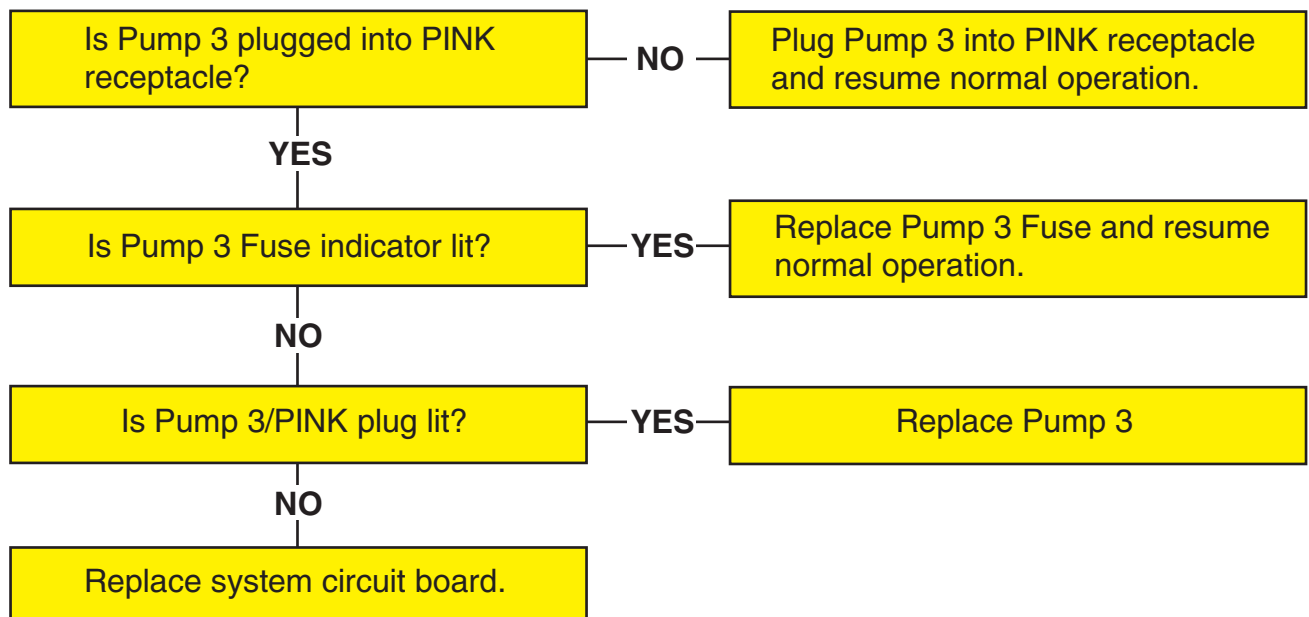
Is Pump 3 plugged into PINK receptacle?

NO

Plug Pump 3 into PINK receptacle and resume normal operation.

YES

Is Pump 3 Fuse indicator lit?

YES

Replace Pump 3 Fuse and resume normal operation.

NO

Is Pump 3/PINK plug lit?

YES

Replace Pump 3

NO

Replace system circuit board.